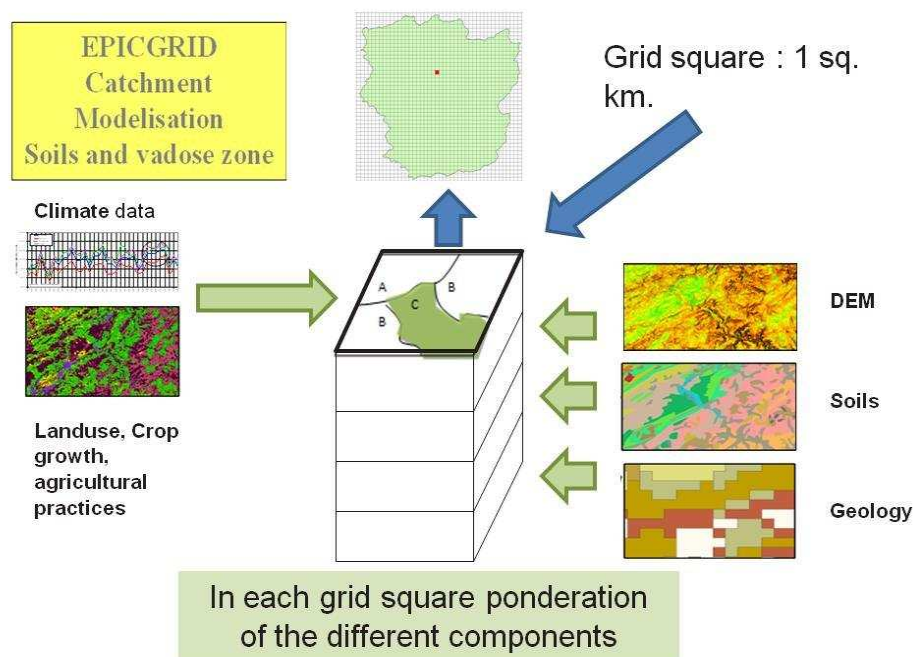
EPICGRID
Catchment
Modelisation
Soils and vadose zone

Grid square : 1 sq. km.

Climate data

Landuse, Crop growth, agricultural practices

A
B
B
C

DEM

Soils

Geology

In each grid square ponderation of the different components